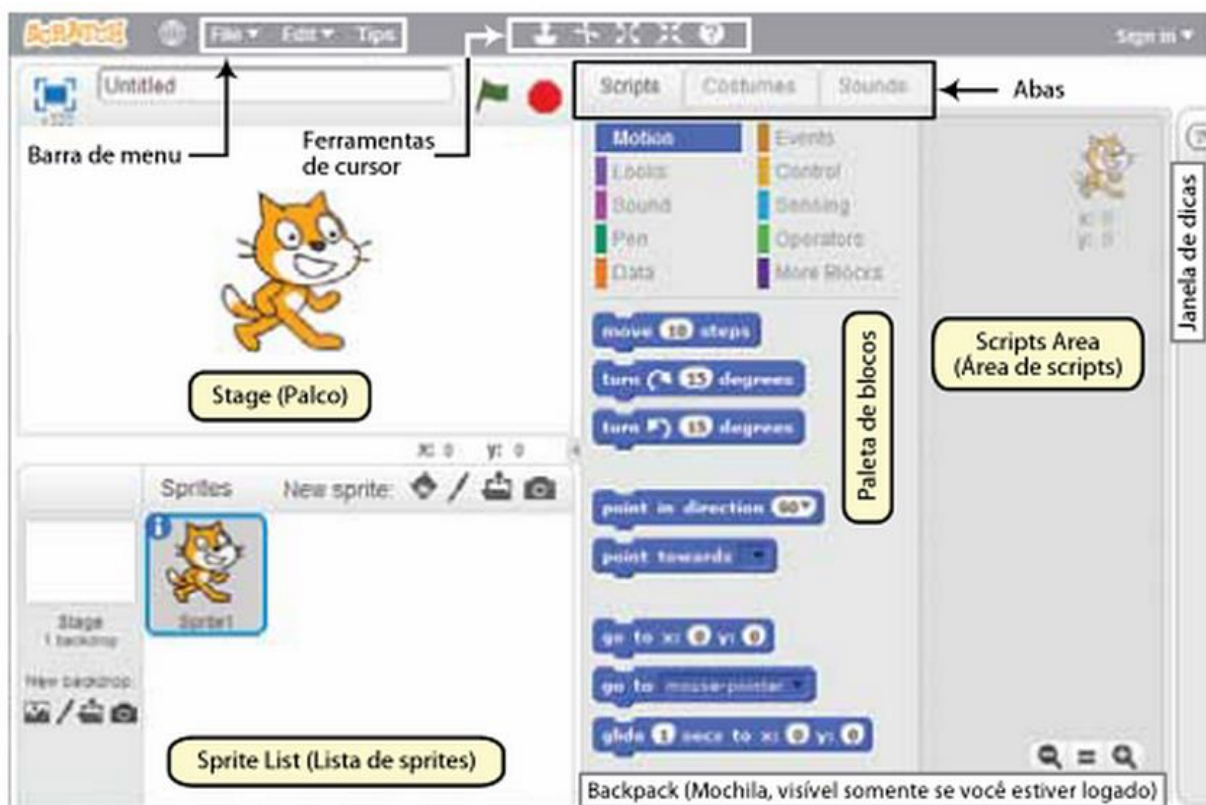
SCRATCH File ▾ Edit ▾ Tips

Sign in ▾

Untitled

Barra de menu

Ferramentas de cursor

Scripts Costumes Sounds

Abas

Motion
Looks
Sound
Pen
Data

Events
Control
Sensing
Operators
More Blocks

move 10 steps

turn ↻ 15 degrees

turn ↺ 15 degrees

point in direction 90▾

point towards ▾

go to x: 0 y: 0

go to mouse-pointer ▾

glide 1 secs to x: 0 y: 0

Paleta de blocos

Scripts Area (Área de scripts)

x: 0
y: 0

Janela de dicas

Stage (Palco)

x: 0 y: 0

Sprites New sprite:

Sprite1

Stage
1 backdrop

New backdrop:

Sprite List (Lista de sprites)

Backpack (Mochila, visível somente se você estiver logado)